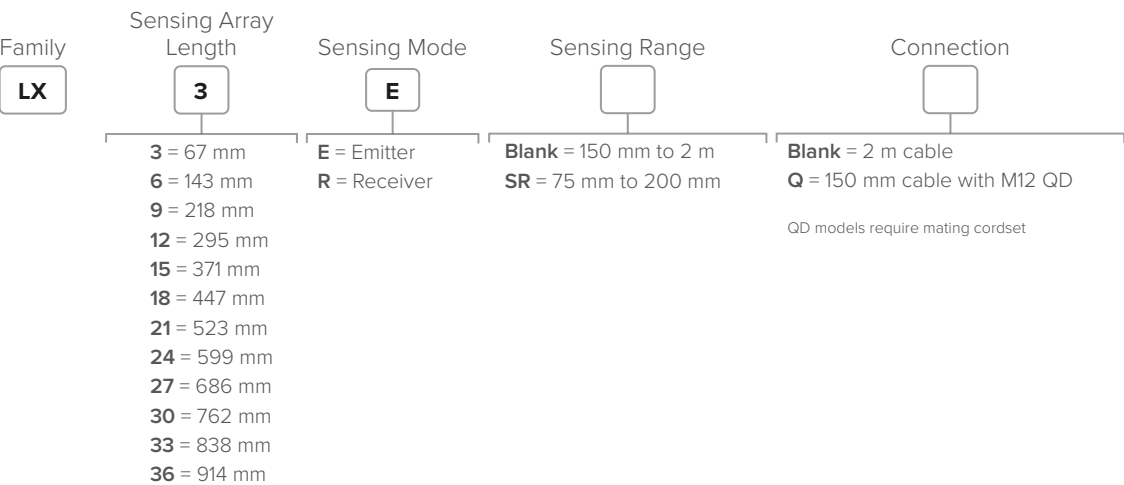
Family
LX

Sensing Array Length
3

3 = 67 mm
6 = 143 mm
9 = 218 mm
12 = 295 mm
15 = 371 mm
18 = 447 mm
21 = 523 mm
24 = 599 mm
27 = 686 mm
30 = 762 mm
33 = 838 mm
36 = 914 mm

Sensing Mode
E

E = Emitter
R = Receiver

Sensing Range

Blank = 150 mm to 2 m
SR = 75 mm to 200 mm

Connection

Blank = 2 m cable
Q = 150 mm cable with M12 QD

QD models require mating cordset